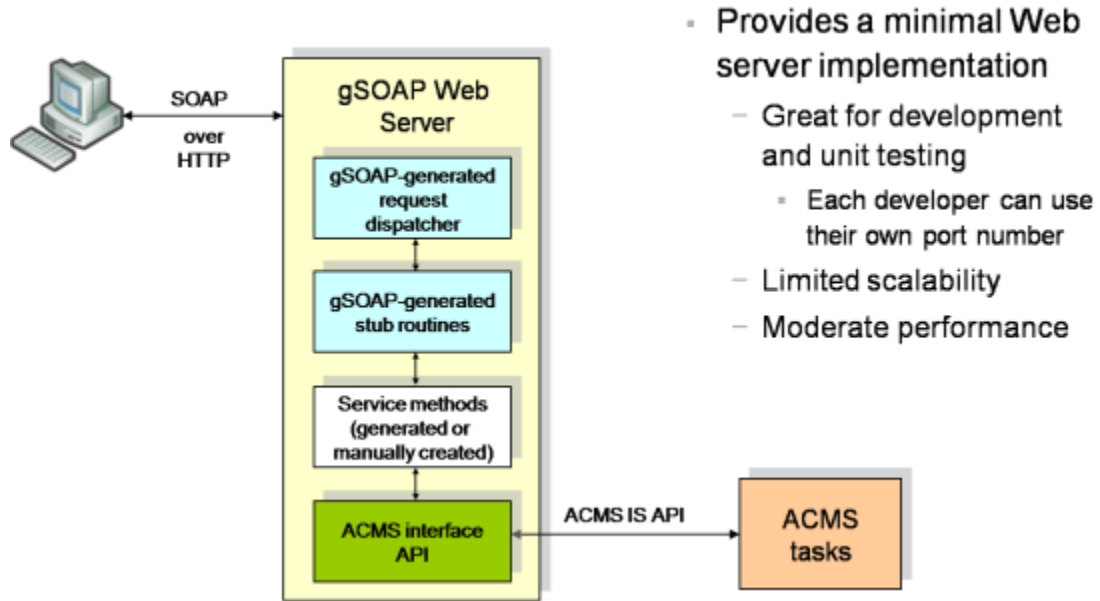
SOAP over HTTP

gSOAP Web Server

gSOAP-generated request dispatcher

gSOAP-generated stub routines

Service methods (generated or manually created)

ACMS interface API

ACMS IS API

ACMS tasks

- Provides a minimal Web server implementation
  - Great for development and unit testing
    - Each developer can use their own port number
  - Limited scalability
  - Moderate performance